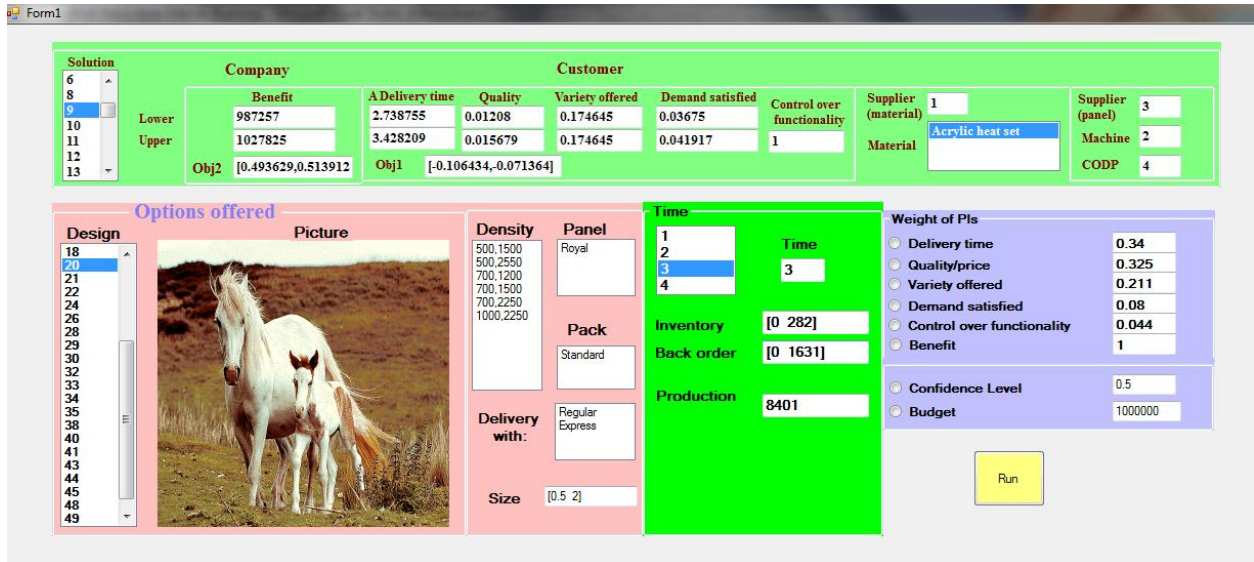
Form1

Solution
6
8
9
10
11
12
13

Company

Customer

Lower
Upper

Benefit
987257
1027825
Obj2 [0.493629,0.513912

A Delivery time
2.738755
3.428209

Quality
0.01208
0.015679

Obj1 [-0.106434,-0.071364]

Variety offered
0.174645
0.174645

Demand satisfied
0.03675
0.041917

Control over functionality
1

Supplier (material) 1

Material
Acrylic heat set

Supplier (panel) 3
Machine 2
CODP 4

Options offered

Design
18
20
21
22
24
26
28
29
30
32
33
34
35
38
40
41
43
44
45
48
49

Picture

Density
500,1500
500,2550
700,1200
700,1500
700,2250
1000,2250

Panel
Royal

Pack
Standard

Delivery with:
Regular
Express

Size [0.5 2]

Time
1
2
3
4

Time
3

Inventory [0 282]
Back order [0 1631]

Production 8401

Weight of PIs
Delivery time 0.34
Quality/price 0.325
Variety offered 0.211
Demand satisfied 0.08
Control over functionality 0.044
Benefit 1

Confidence Level 0.5
Budget 1000000

Run